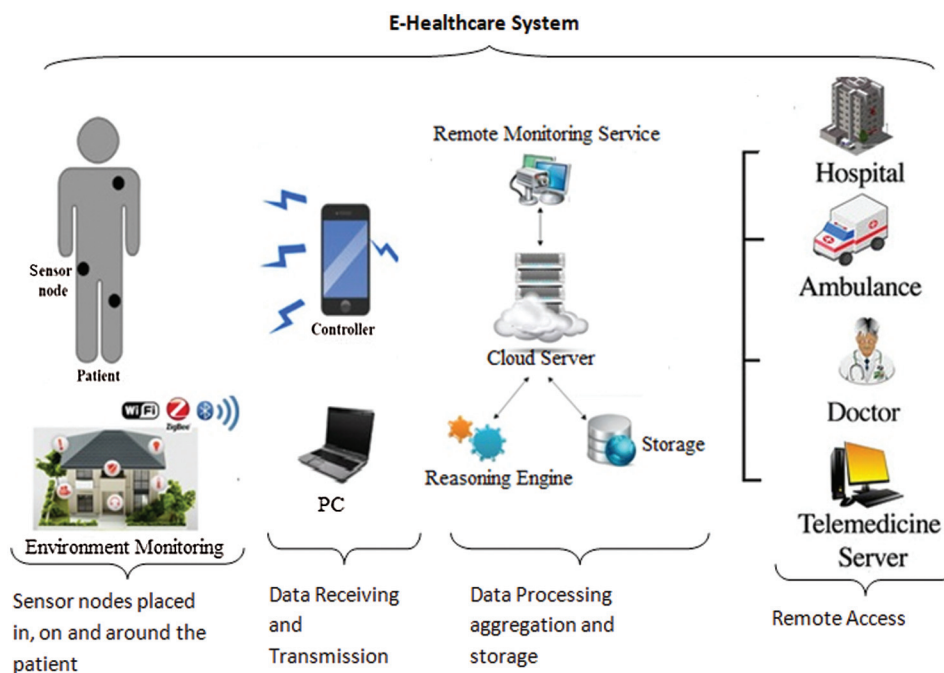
E-Healthcare System

Sensor node

Patient

WiFi ZigBee

Environment Monitoring

Sensor nodes placed in, on and around the patient

Controller

PC

Data Receiving and Transmission

Remote Monitoring Service

Cloud Server

Reasoning Engine

Storage

Data Processing aggregation and storage

Hospital

Ambulance

Doctor

Telemedicine Server

Remote Access